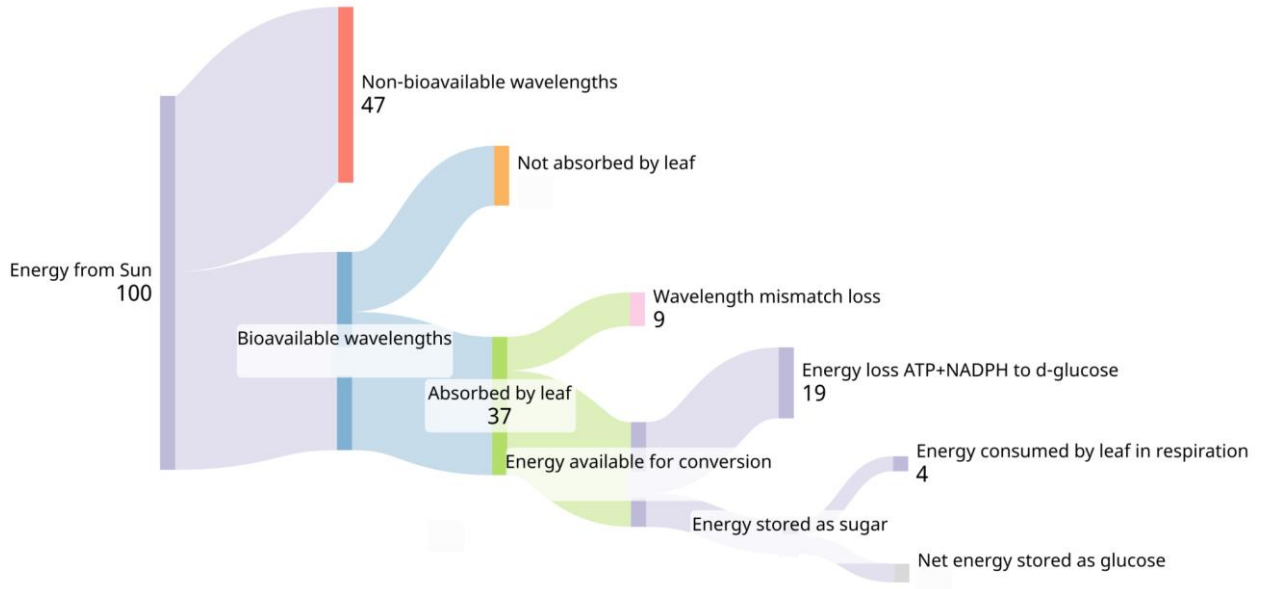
Energy from Sun
100

Non-bioavailable wavelengths
47

Not absorbed by leaf

Bioavailable wavelengths

Wavelength mismatch loss
9

Absorbed by leaf
37

Energy loss ATP+NADPH to d-glucose
19

Energy available for conversion

Energy consumed by leaf in respiration
4

Energy stored as sugar

Net energy stored as glucose